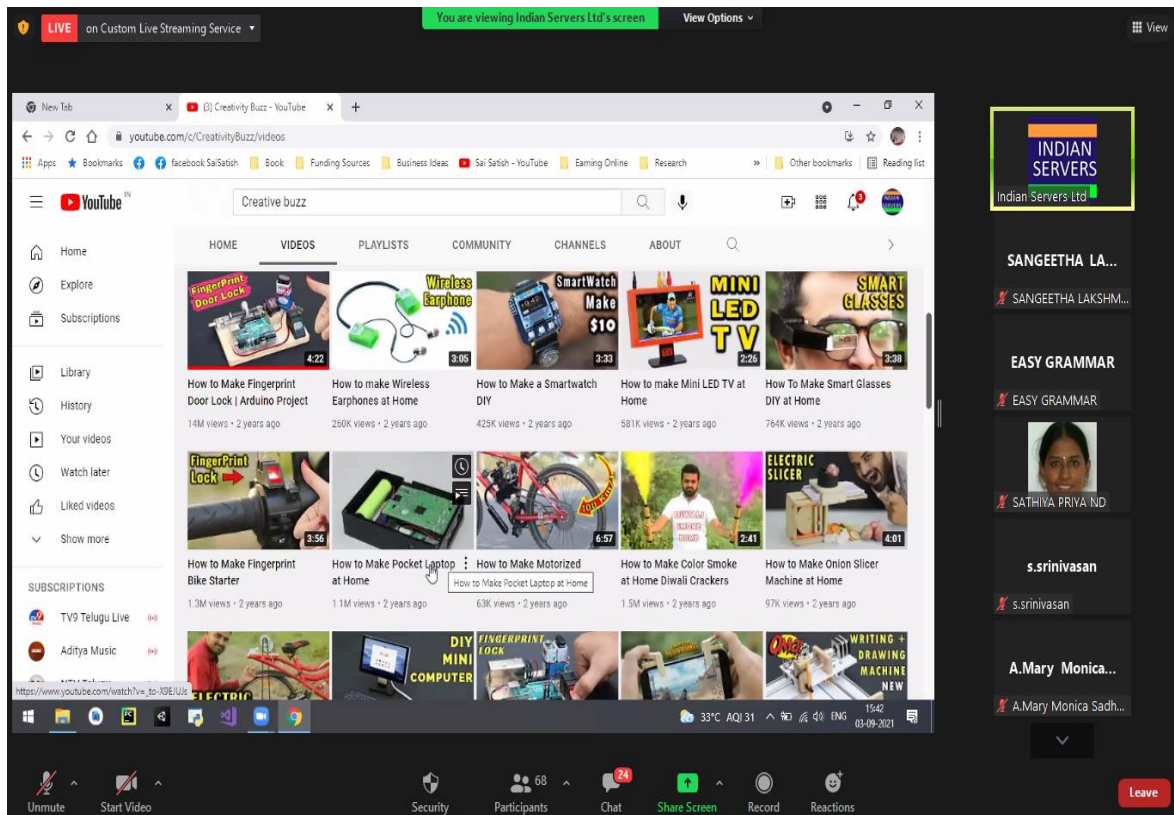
LIVE on Custom Live Streaming Service

You are viewing Indian Servers Ltd's screen

View Options

View

New Tab

(3) Creativity Buzz - YouTube

youtube.com/c/CreativityBuzz/videos

Apps Bookmarks facebook SaiSatish Book Funding Sources Business Ideas Sai Satish - YouTube Earning Online Research Other bookmarks Reading list

YouTube IN

Creative buzz

Home
Explore
Subscriptions
Library
History
Your videos
Watch later
Liked videos
Show more

SUBSCRIPTIONS
TV9 Telugu Live
Aditya Music

HOME VIDEOS PLAYLISTS COMMUNITY CHANNELS ABOUT

FingerPrint Door Lock 4:22
How to Make Fingerprint Door Lock | Arduino Project
14M views • 2 years ago

Wireless Earphone 3:05
How to make Wireless Earphones at Home
260K views • 2 years ago

SmartWatch Make $10 3:33
How to Make a Smartwatch DIY
425K views • 2 years ago

MINI LED TV 2:26
How to make Mini LED TV at Home
581K views • 2 years ago

SMART GLASSES 3:38
How To Make Smart Glasses DIY at Home
764K views • 2 years ago

FingerPrint Lock 3:56
How to Make Fingerprint Bike Starter
1.3M views • 2 years ago

How to Make Pocket Laptop at Home
How to Make Pocket Laptop at Home
1.1M views • 2 years ago

6:57
How to Make Motorized
63K views • 2 years ago

2:41
How to Make Color Smoke at Home Diwali Crackers
1.5M views • 2 years ago

ELECTRIC SLICER 4:01
How to Make Onion Slicer Machine at Home
97K views • 2 years ago

ELECTRIC
DIY MINI COMPUTER
FINGERPRINT LOCK
WRITING + DRAWING MACHINE NEW

https://www.youtube.com/watch?v=_to-X9EiUJs

33°C AQI 31 ENG 15:42 03-09-2021

INDIAN SERVERS
Indian Servers Ltd

SANGEETHA LA...
SANGEETHA LAKSHM...

EASY GRAMMAR
EASY GRAMMAR

SATHIYA PRIYA ND

s.srinivasan
s.srinivasan

A.Mary Monica...
A.Mary Monica Sadh...

Unmute Start Video Security 68 Participants 24 Chat Share Screen Record Reactions Leave